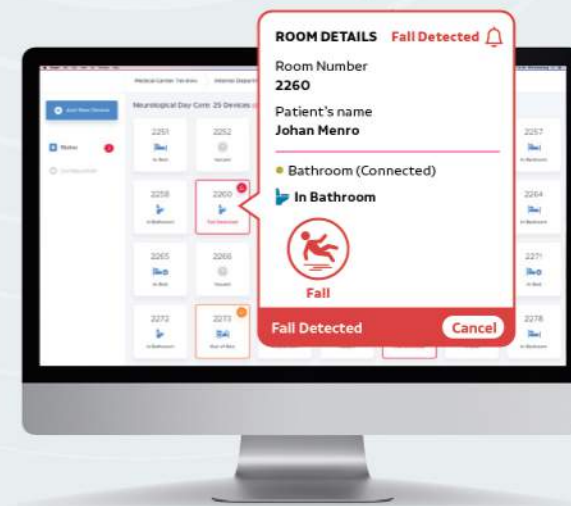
ROOM DETAILS Fall Detected

Room Number
2260

Patient's name
Johan Menro

Bathroom (Connected)

In Bathroom

Fall

Fall Detected Cancel

Medical Center 7th Ward

Internal Department

Add New Device

Neurological Day Care 25 Devices

Status

2251
In Bed

2252
Vacant

2257
In Bathroom

2258
In Bathroom

2260
Fall Detected

2264
In Bathroom

2265
In Bed

2266
Vacant

2271
In Bed

2272
In Bathroom

2273
Out of Bed

2278
In Bathroom